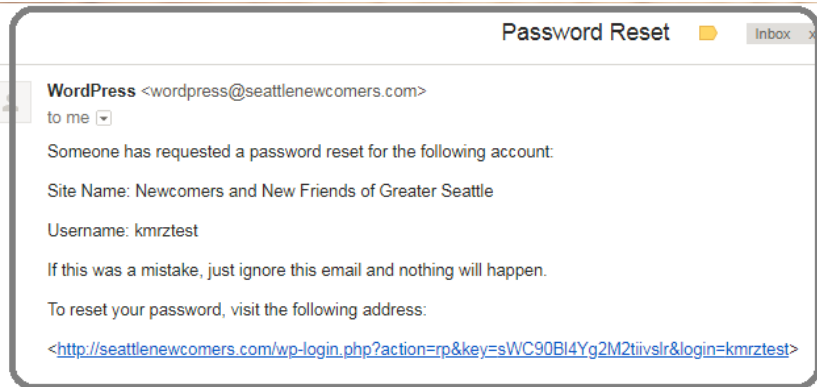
Password Reset

Inbox x

WordPress <wordpress@seattlenewcomers.com>

to me

Someone has requested a password reset for the following account:

Site Name: Newcomers and New Friends of Greater Seattle

Username: kmrztest

If this was a mistake, just ignore this email and nothing will happen.

To reset your password, visit the following address:

<http://seattlenewcomers.com/wp-login.php?action=rp&key=sWC90Bl4Yg2M2tiivslr&login=kmrztest>